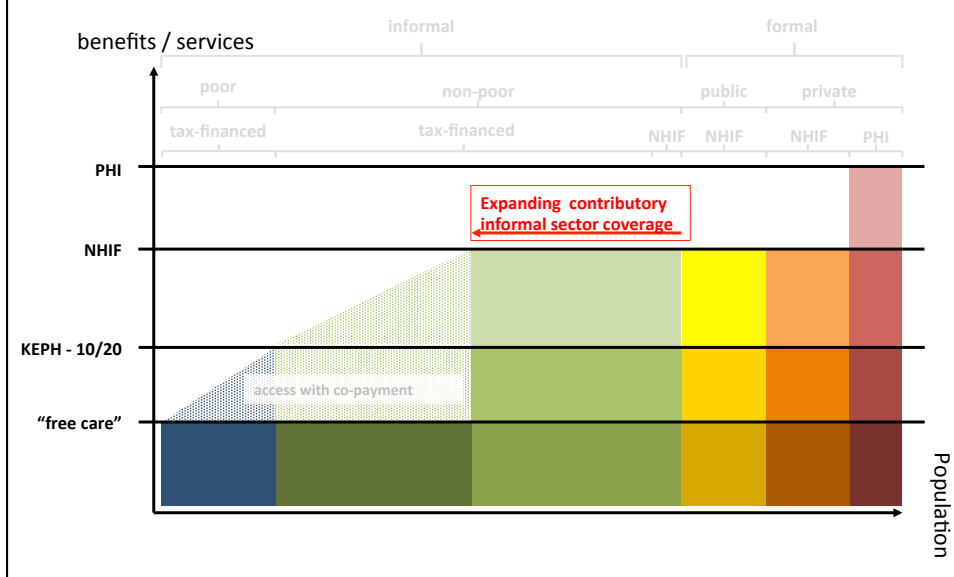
benefits / services

informal

formal

poor

non-poor

public

private

tax-financed

tax-financed

NHIF

NHIF

NHIF

PHI

PHI

Expanding contributory informal sector coverage

NHIF

KEPH - 10/20

access with co-payment

"free care"

Population